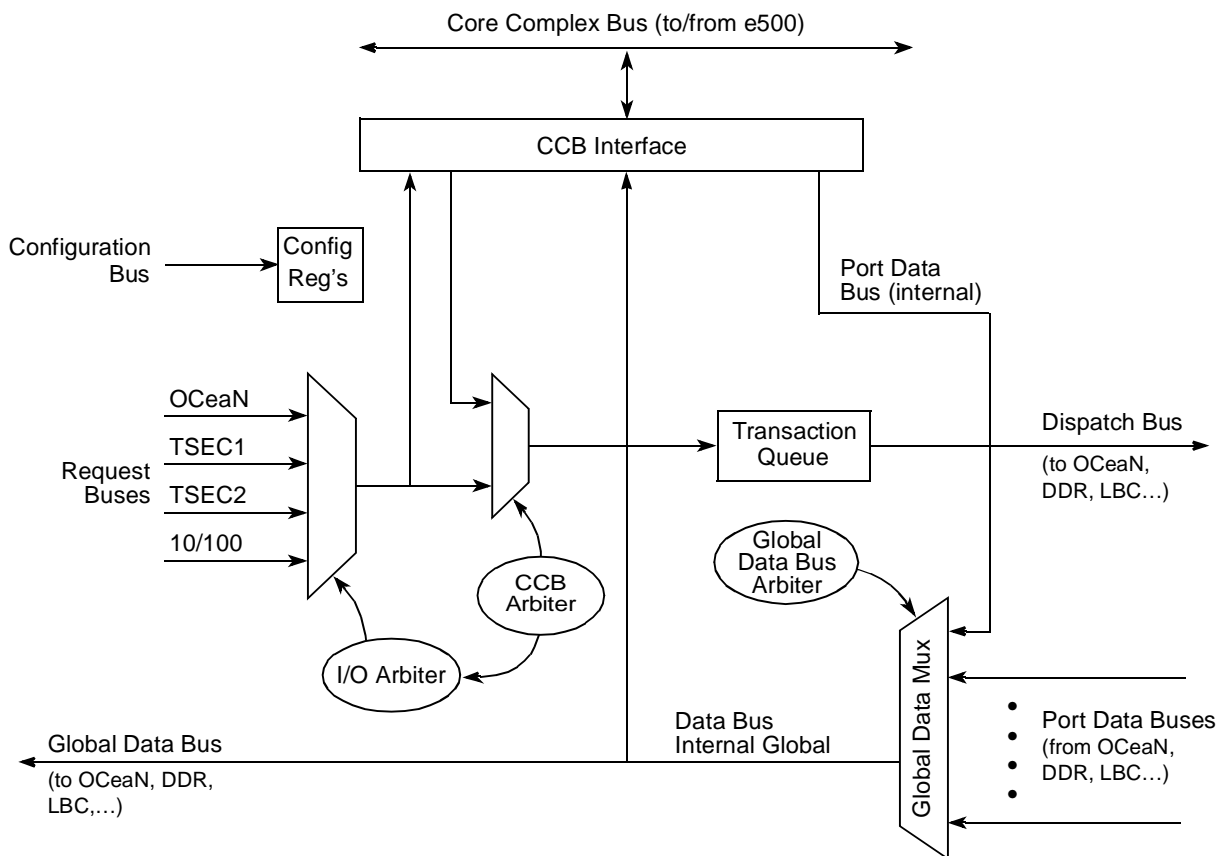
Core Complex Bus (to/from e500)

CCB Interface

Configuration Bus

Config Reg's

Port Data Bus (internal)

OCeaN

TSEC1

Request Buses

TSEC2

10/100

Transaction Queue

Dispatch Bus

(to OCeaN, DDR, LBC…)

Global Data Bus Arbiter

CCB Arbiter

I/O Arbiter

Global Data Mux

Data Bus Internal Global

Global Data Bus

(to OCeaN, DDR, LBC,…)

Port Data Buses (from OCeaN, DDR, LBC…)